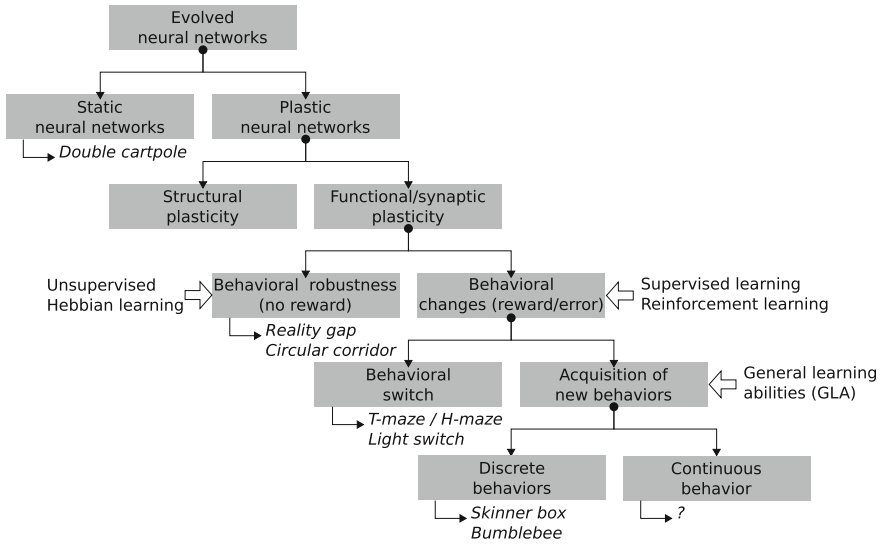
Evolved neural networks

Static neural networks

Double cartpole

Plastic neural networks

Structural plasticity

Functional/synaptic plasticity

Unsupervised Hebbian learning

Behavioral robustness (no reward)

Reality gap
Circular corridor

Behavioral changes (reward/error)

Supervised learning
Reinforcement learning

Behavioral switch

T-maze / H-maze
Light switch

Acquisition of new behaviors

General learning abilities (GLA)

Discrete behaviors

Skinner box
Bumblebee

Continuous behavior

?